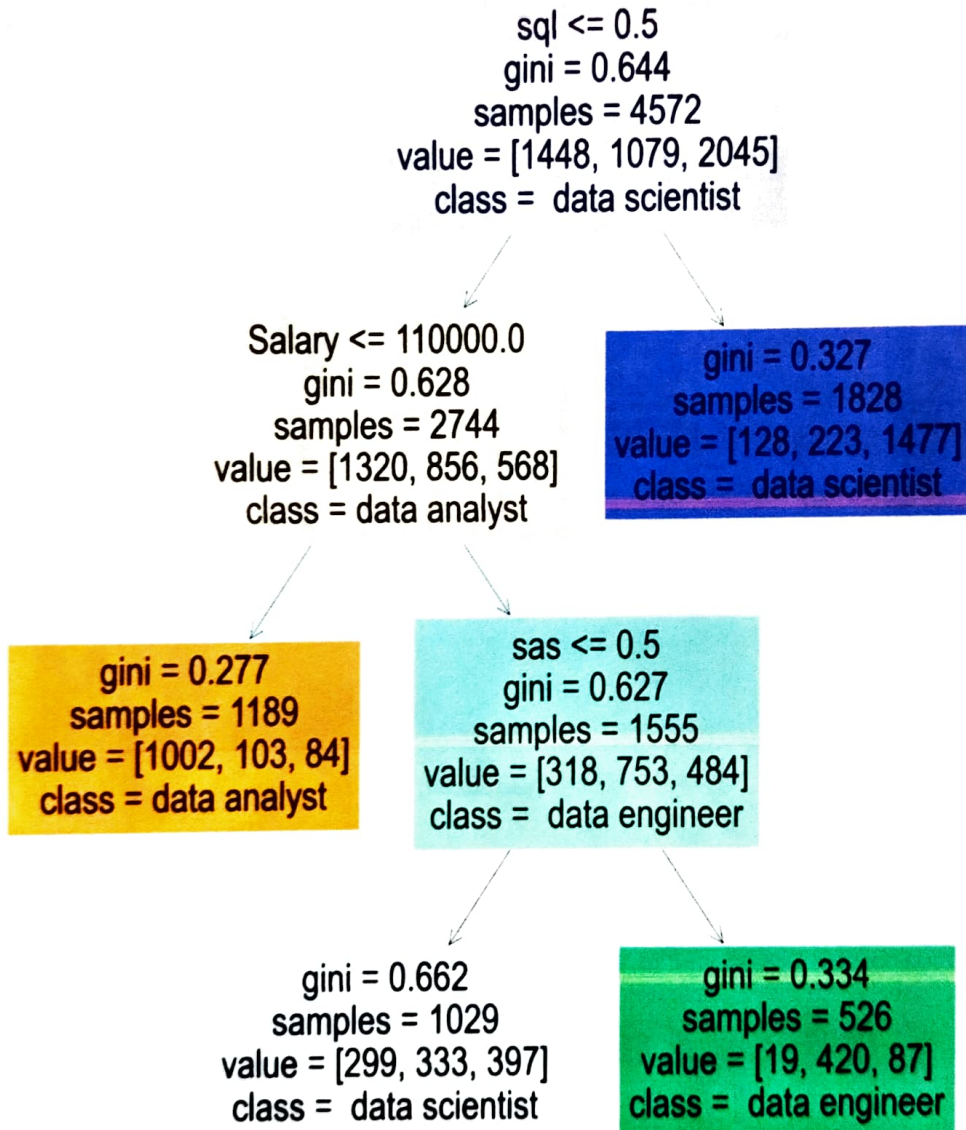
sql <= 0.5
gini = 0.644
samples = 4572
value = [1448, 1079, 2045]
class = data scientist

Salary <= 110000.0
gini = 0.628
samples = 2744
value = [1320, 856, 568]
class = data analyst

gini = 0.327
samples = 1828
value = [128, 223, 1477]
class = data scientist

gini = 0.277
samples = 1189
value = [1002, 103, 84]
class = data analyst

sas <= 0.5
gini = 0.627
samples = 1555
value = [318, 753, 484]
class = data engineer

gini = 0.662
samples = 1029
value = [299, 333, 397]
class = data scientist

gini = 0.334
samples = 526
value = [19, 420, 87]
class = data engineer